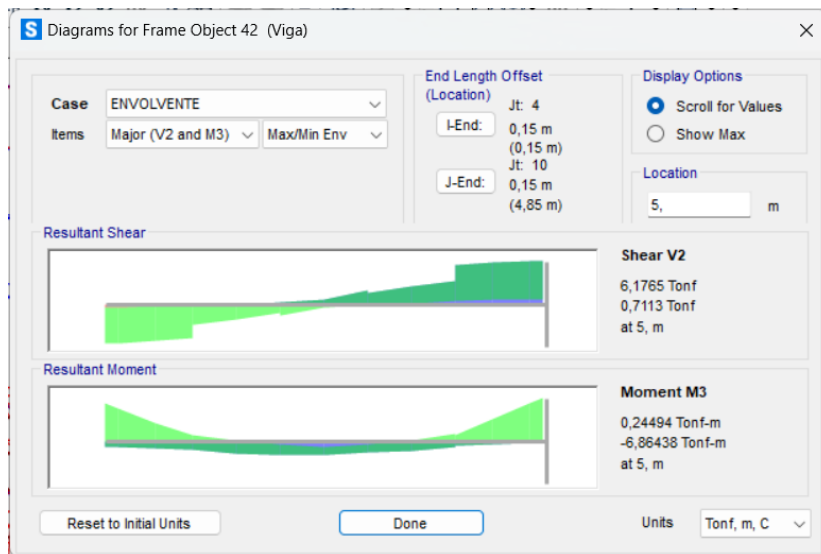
Diagrams for Frame Object 42 (Viga)

Case ENVOLVENTE
Items Major (V2 and M3) Max/Min Env

End Length Offset (Location)
Jt: 4
I-End: 0,15 m (0,15 m)
Jt: 10
J-End: 0,15 m (4,85 m)

Display Options
Scroll for Values
Show Max

Location
5, m

Resultant Shear

Shear V2
6,1765 Tonf
0,7113 Tonf
at 5, m

Resultant Moment

Moment M3
0,24494 Tonf-m
-6,86438 Tonf-m
at 5, m

Reset to Initial Units
Done
Units Tonf, m, C